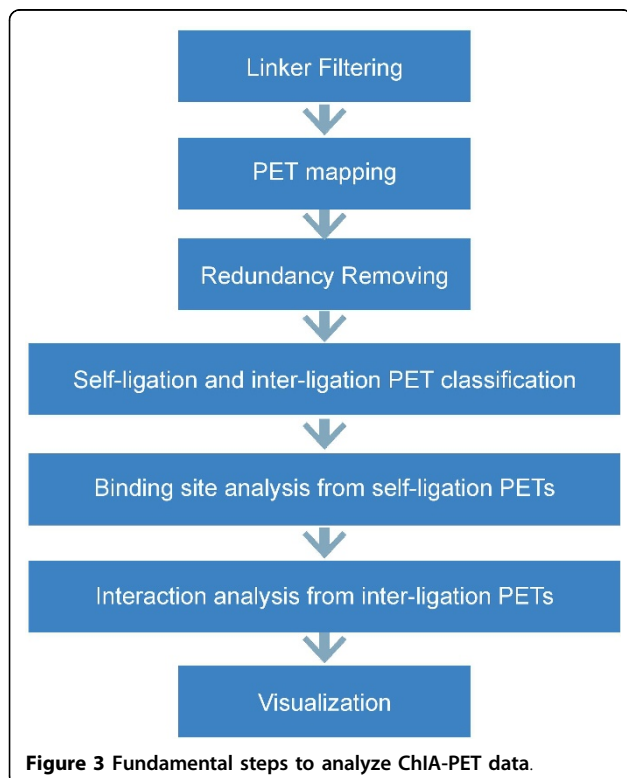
Linker Filtering

PET mapping

Redundancy Removing

Self-ligation and inter-ligation PET classification

Binding site analysis from self-ligation PETs

Interaction analysis from inter-ligation PETs

Visualization

**Figure 3 Fundamental steps to analyze ChIA-PET data**.